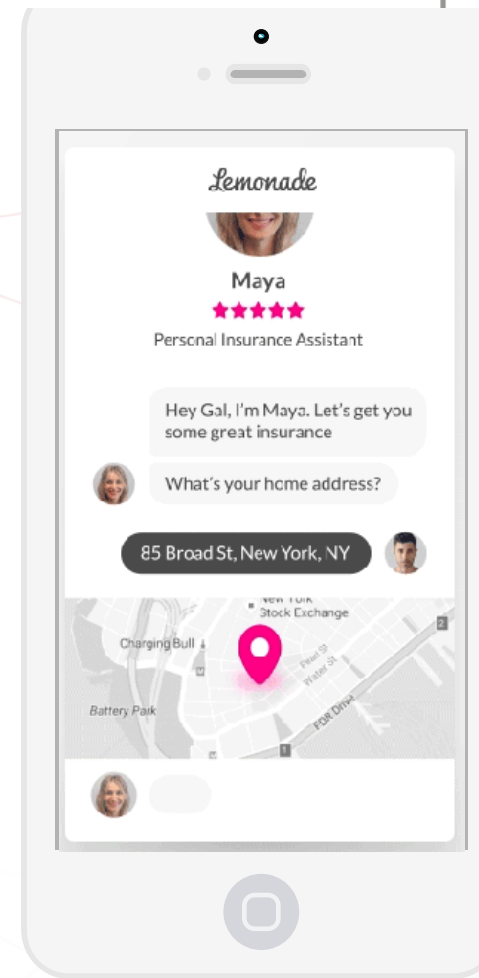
Lemonade

Maya

Personal Insurance Assistant

Hey Gal, I'm Maya. Let's get you some great insurance

What's your home address?

85 Broad St, New York, NY

New York Stock Exchange

Charging Bull

Battery Park

Pearl St

Water St

FDR Drive